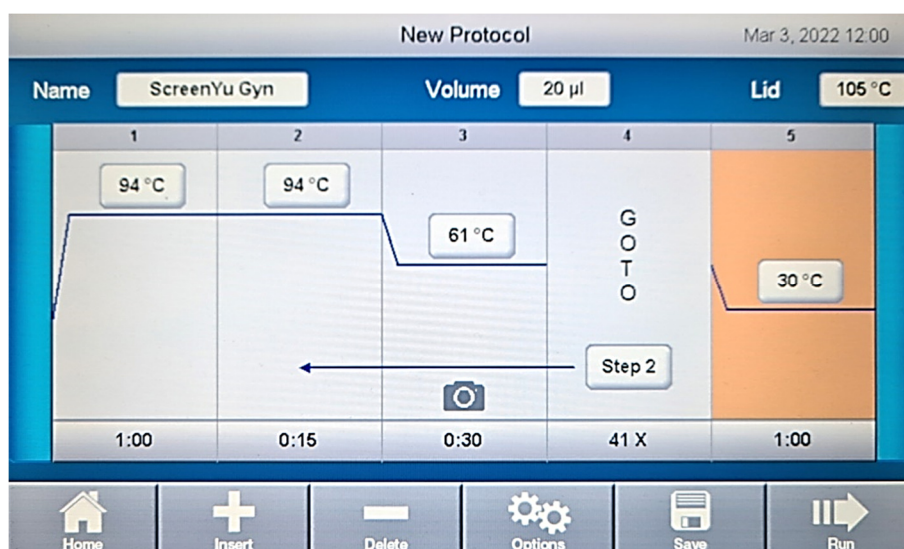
New Protocol

Mar 3, 2022 12:00

Name ScreenYu Gyn

Volume 20 µl

Lid 105 °C

| 1 | 2 | 3 | 4 | 5 |
|---|---|---|---|---|
| 94 °C | 94 °C | 61 °C | GOTO Step 2 | 30 °C |
| 1:00 | 0:15 | 0:30 | 41 X | 1:00 |

Home Insert Delete Options Save Run